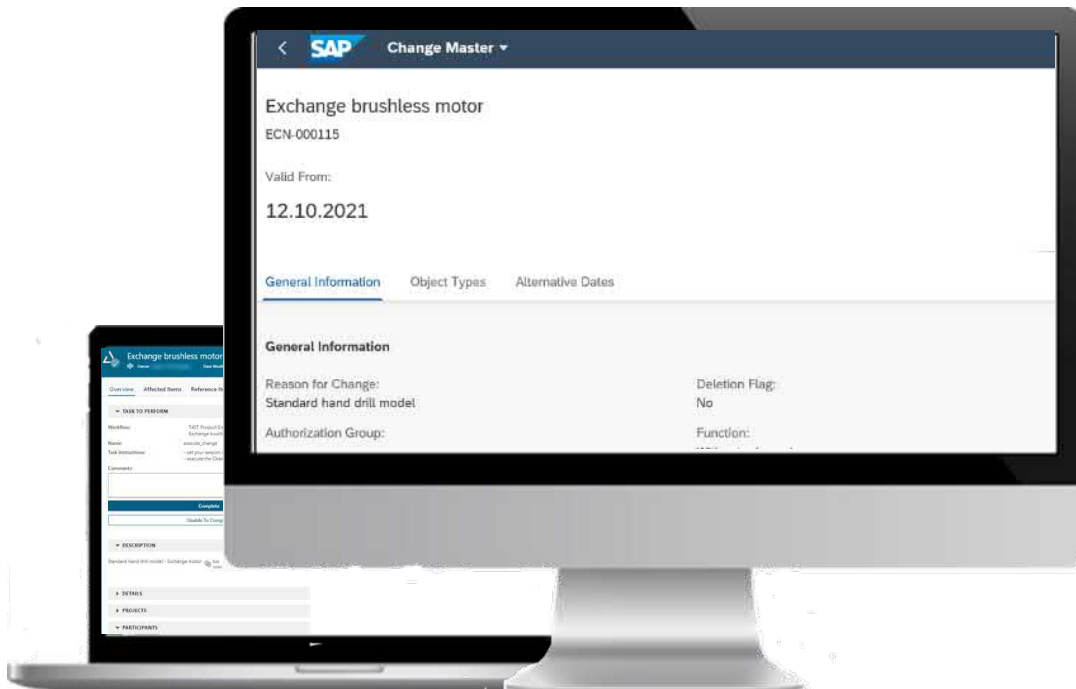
SAP Change Master

Exchange brushless motor
ECN-000115

Valid From:
12.10.2021

General Information Object Types Alternative Dates

General Information

Reason for Change:
Standard hand drill model

Deletion Flag:
No

Authorization Group:

Function:

Exchange brushless motor

Overview Affected Items Reference It

TASK TO PERFORM

Workflow:
Name:
Task Instructions:
Comments:

Complete
Unable To Comp

DESCRIPTION

Standard hand drill model - Exchange motor

DETAILS

PROJECTS

PARTICIPANTS